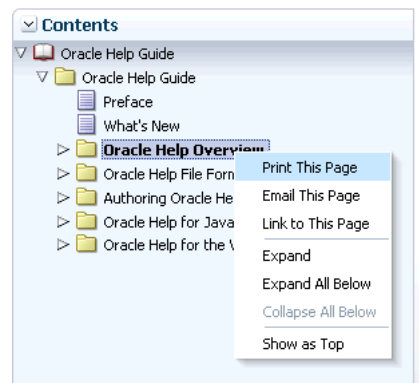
Contents
Oracle Help Guide
Oracle Help Guide
Preface
What's New
Oracle Help Overview
Oracle Help File Form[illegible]
Authoring Oracle He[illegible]
Oracle Help for Java
Oracle Help for the V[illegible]
Print This Page
Email This Page
Link to This Page
Expand
Expand All Below
Collapse All Below
Show as Top